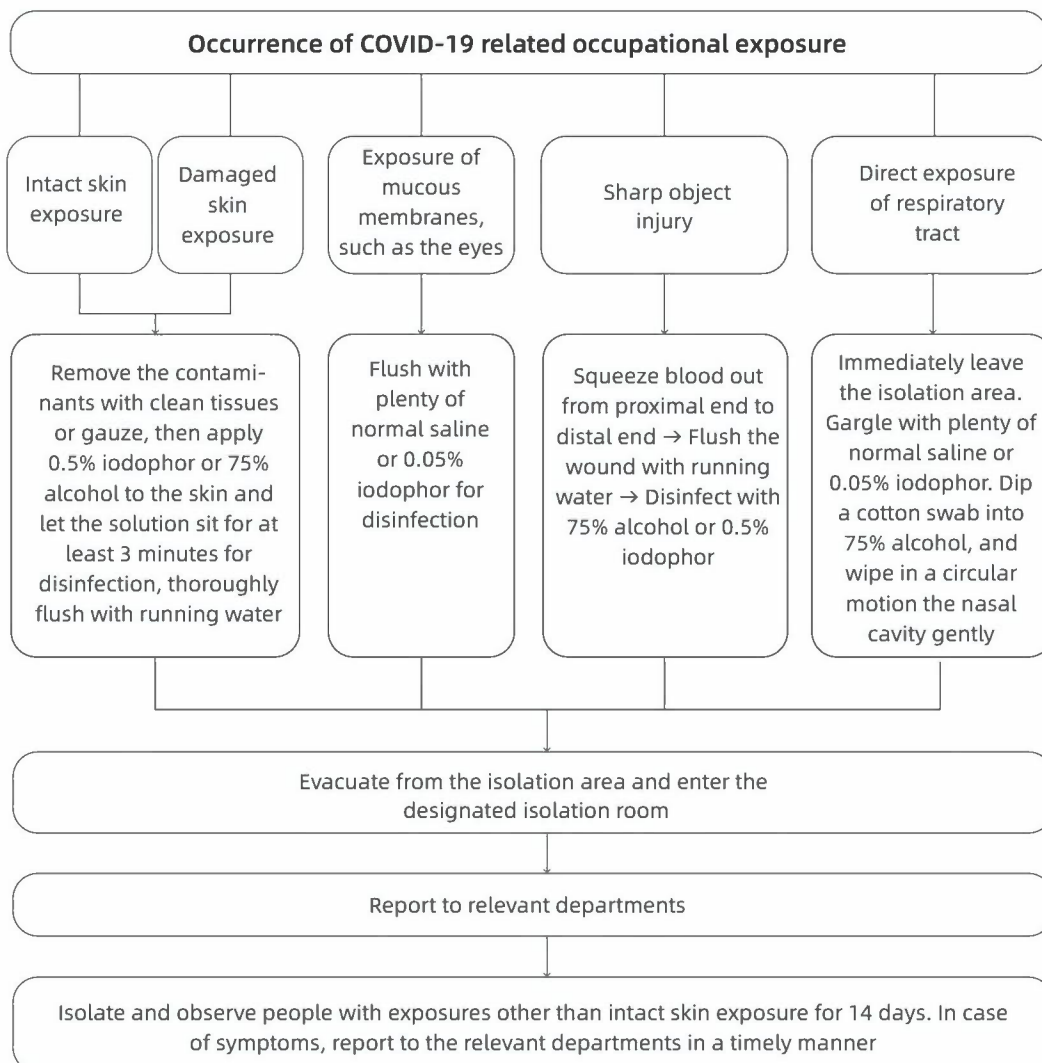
Occurrence of COVID-19 related occupational exposure

Intact skin exposure

Damaged skin exposure

Exposure of mucous membranes, such as the eyes

Sharp object injury

Direct exposure of respiratory tract

Remove the contaminants with clean tissues or gauze, then apply 0.5% iodophor or 75% alcohol to the skin and let the solution sit for at least 3 minutes for disinfection, thoroughly flush with running water

Flush with plenty of normal saline or 0.05% iodophor for disinfection

Squeeze blood out from proximal end to distal end → Flush the wound with running water → Disinfect with 75% alcohol or 0.5% iodophor

Immediately leave the isolation area. Gargle with plenty of normal saline or 0.05% iodophor. Dip a cotton swab into 75% alcohol, and wipe in a circular motion the nasal cavity gently

Evacuate from the isolation area and enter the designated isolation room

Report to relevant departments

Isolate and observe people with exposures other than intact skin exposure for 14 days. In case of symptoms, report to the relevant departments in a timely manner